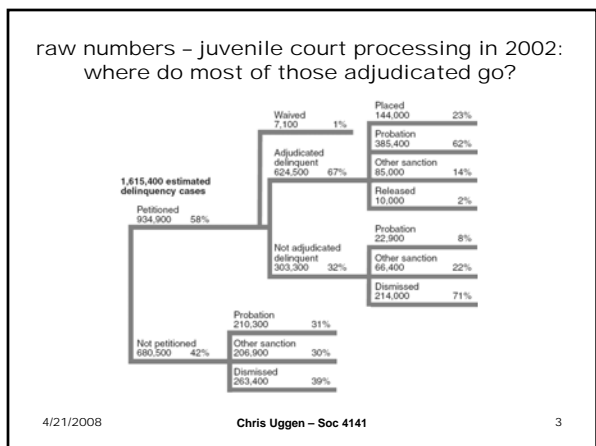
raw numbers – juvenile court processing in 2002: where do most of those adjudicated go?

1,615,400 estimated delinquency cases

Petitioned
934,900 58%

Waived
7,100 1%

Adjudicated delinquent
624,500 67%

Placed
144,000 23%

Probation
385,400 62%

Other sanction
85,000 14%

Released
10,000 2%

Not adjudicated delinquent
303,300 32%

Probation
22,900 8%

Other sanction
66,400 22%

Dismissed
214,000 71%

Not petitioned
680,500 42%

Probation
210,300 31%

Other sanction
206,900 30%

Dismissed
263,400 39%

4/21/2008 Chris Uggen – Soc 4141 3